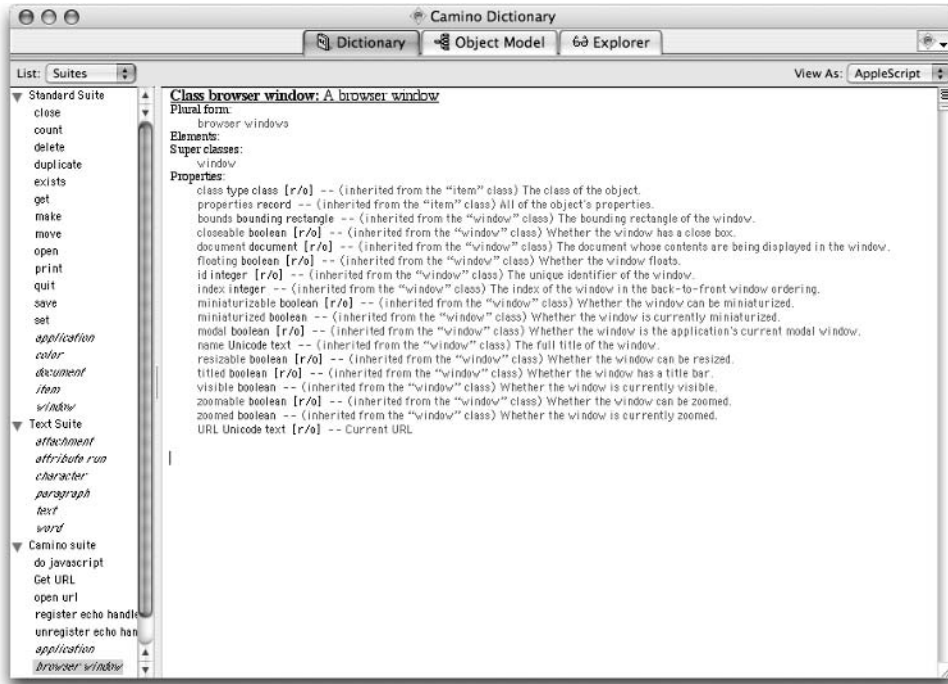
Camino Dictionary

Dictionary
Object Model
Explorer

List: Suites
View As: AppleScript

Standard Suite
close
count
delete
duplicate
exists
get
make
move
open
print
quit
save
set
application
color
document
item
window
Text Suite
attachment
attribute run
character
paragraph
text
word
Camino suite
do javascript
Get URL
open url
register echo handle
unregister echo han
application
browser window

Class browser window: A browser window
Plural form:
browser windows
Elements:
Super classes:
window
Properties:
class type class [r/o] -- (inherited from the "item" class) The class of the object.
properties record -- (inherited from the "item" class) All of the object's properties.
bounds bounding rectangle -- (inherited from the "window" class) The bounding rectangle of the window.
closeable boolean [r/o] -- (inherited from the "window" class) Whether the window has a close box.
document document [r/o] -- (inherited from the "window" class) The document whose contents are being displayed in the window.
floating boolean [r/o] -- (inherited from the "window" class) Whether the window floats.
id integer [r/o] -- (inherited from the "window" class) The unique identifier of the window.
index integer -- (inherited from the "window" class) The index of the window in the back-to-front window ordering.
miniaturizable boolean [r/o] -- (inherited from the "window" class) Whether the window can be miniaturized.
miniaturized boolean -- (inherited from the "window" class) Whether the window is currently miniaturized.
modal boolean [r/o] -- (inherited from the "window" class) Whether the window is the application's current modal window.
name Unicode text -- (inherited from the "window" class) The full title of the window.
resizable boolean [r/o] -- (inherited from the "window" class) Whether the window can be resized.
titled boolean [r/o] -- (inherited from the "window" class) Whether the window has a title bar.
visible boolean -- (inherited from the "window" class) Whether the window is currently visible.
zoomable boolean [r/o] -- (inherited from the "window" class) Whether the window can be zoomed.
zoomed boolean -- (inherited from the "window" class) Whether the window is currently zoomed.
URL Unicode text [r/o] -- Current URL